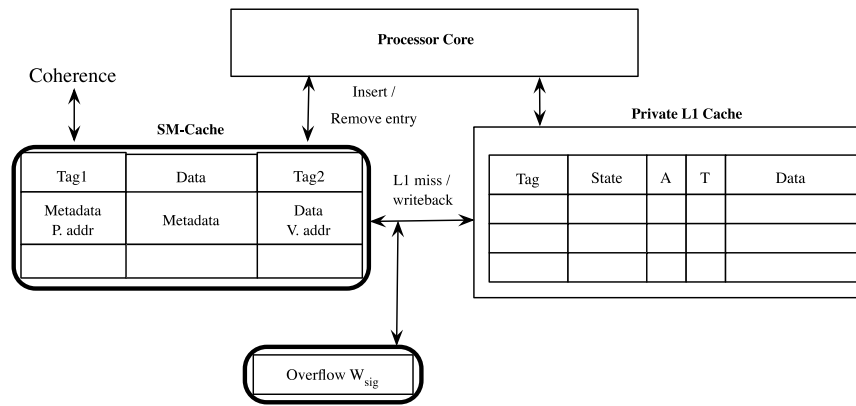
Processor Core

Coherence

Insert / Remove entry

SM-Cache

| Tag1 | Data | Tag2 |
|---|---|---|
| Metadata P. addr | Metadata | Data V. addr |
| | | |

L1 miss / writeback

Private L1 Cache

| Tag | State | A | T | Data |
|---|---|---|---|---|
| | | | | |
| | | | | |
| | | | | |

Overflow $W_{sig}$